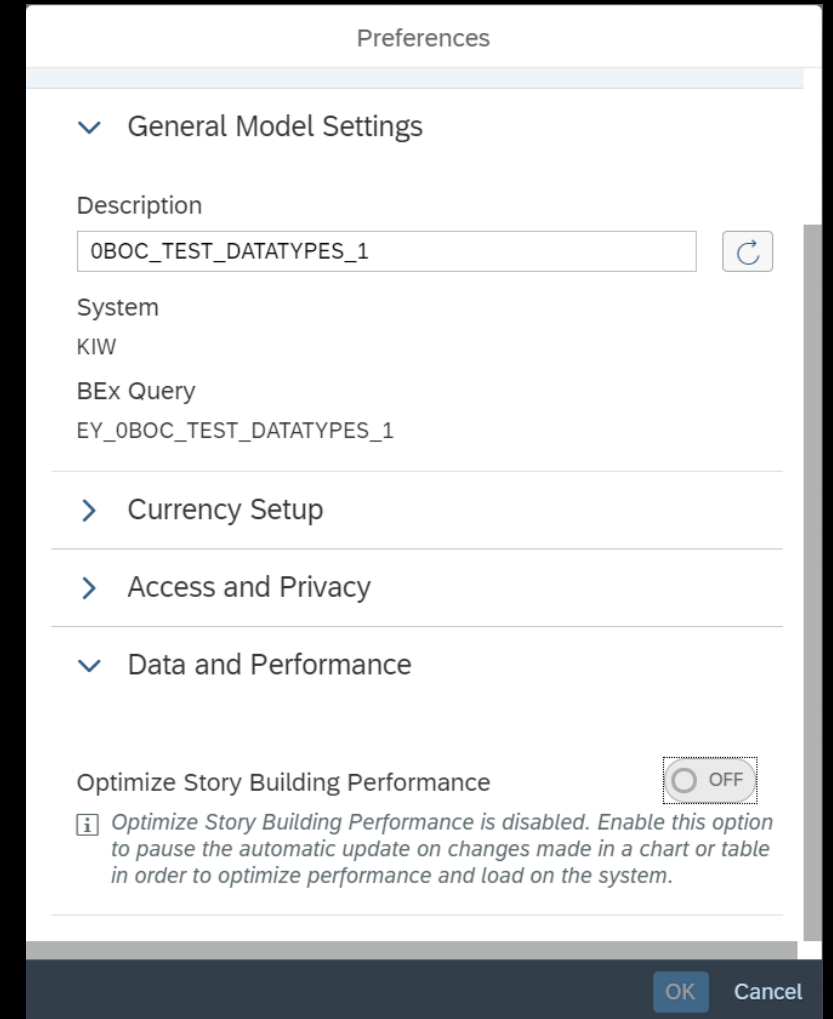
Preferences

General Model Settings

Description

0BOC_TEST_DATATYPES_1

System

KIW

BEx Query

EY_0BOC_TEST_DATATYPES_1

Currency Setup

Access and Privacy

Data and Performance

Optimize Story Building Performance

OFF

Optimize Story Building Performance is disabled. Enable this option to pause the automatic update on changes made in a chart or table in order to optimize performance and load on the system.

OK

Cancel